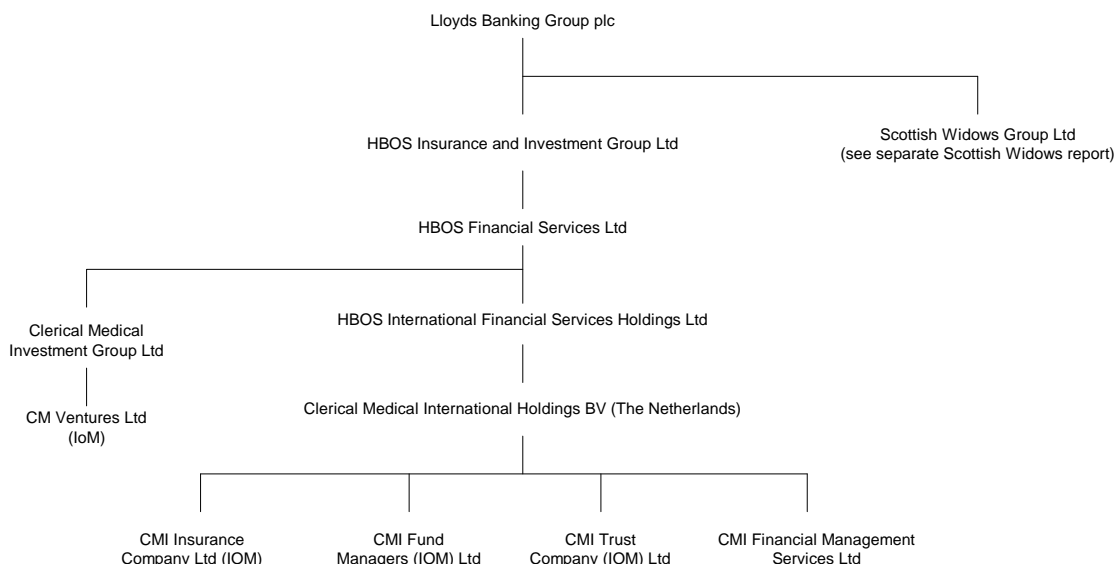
Lloyds Banking Group plc

HBOS Insurance and Investment Group Ltd

Scottish Widows Group Ltd (see separate Scottish Widows report)

HBOS Financial Services Ltd

Clerical Medical Investment Group Ltd

HBOS International Financial Services Holdings Ltd

CM Ventures Ltd (IoM)

Clerical Medical International Holdings BV (The Netherlands)

CMI Insurance Company Ltd (IOM)

CMI Fund Managers (IOM) Ltd

CMI Trust Company (IOM) Ltd

CMI Financial Management Services Ltd